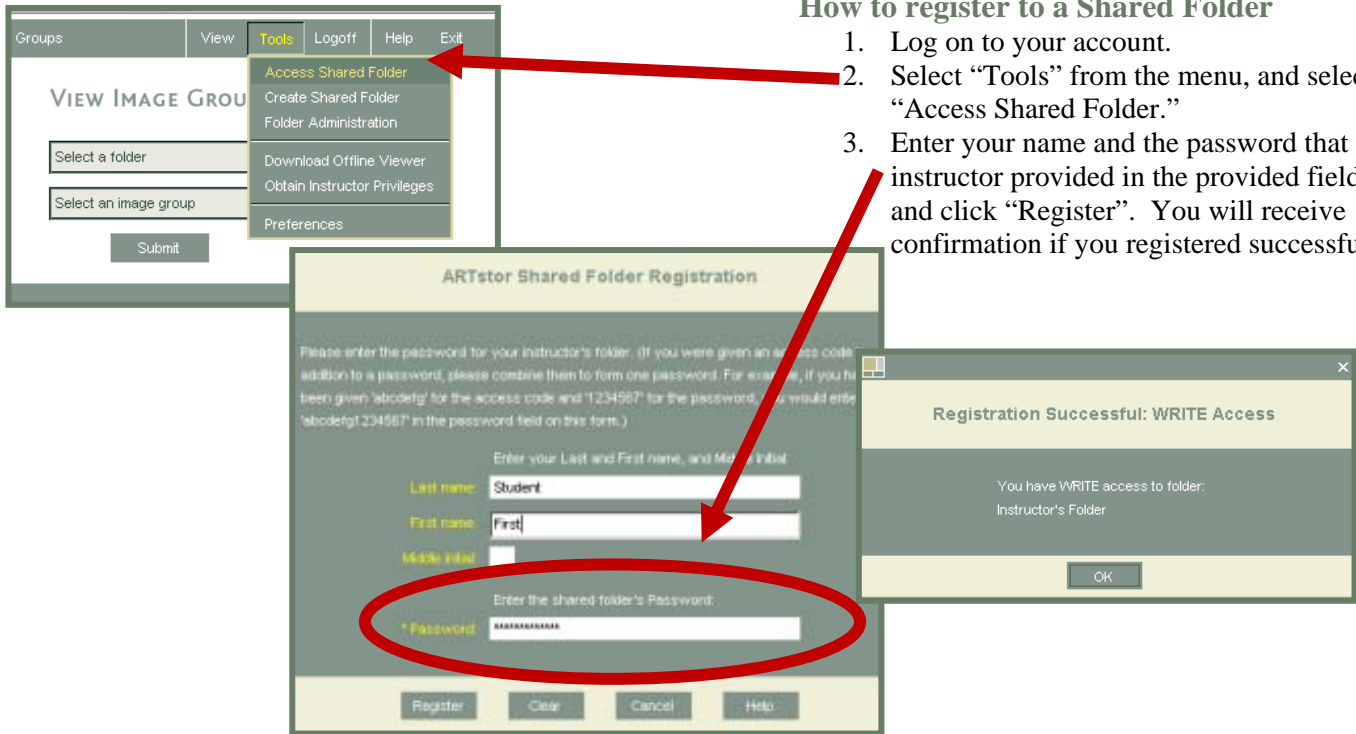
Groups | View | Tools | Logoff | Help | Exit

Access Shared Folder
Create Shared Folder
Folder Administration
Download Offline Viewer
Obtain Instructor Privileges
Preferences

VIEW IMAGE GROU

Select a folder

Select an image group

Submit

How to register to a Shared Folder

1. Log on to your account.
2. Select "Tools" from the menu, and selec "Access Shared Folder."
3. Enter your name and the password that instructor provided in the provided field and click "Register". You will receive confirmation if you registered successfu

ARTstor Shared Folder Registration

Please enter the password for your instructor's folder. (If you were given an a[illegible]ess code addition to a password, please combine them to form one password. For exa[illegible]e, if you h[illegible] been given 'abcdefg' for the access code and '1234567' for the password, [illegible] would ente 'abcdefg1234567' in the password field on this form.)

Enter your Last and First name, and Mid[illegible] Initial

Last name: Student

First name: First

Middle Initial:

Enter the shared folder's Password:

* Password: ************

Register | Clear | Cancel | Help

Registration Successful: WRITE Access

You have WRITE access to folder:
Instructor's Folder

OK